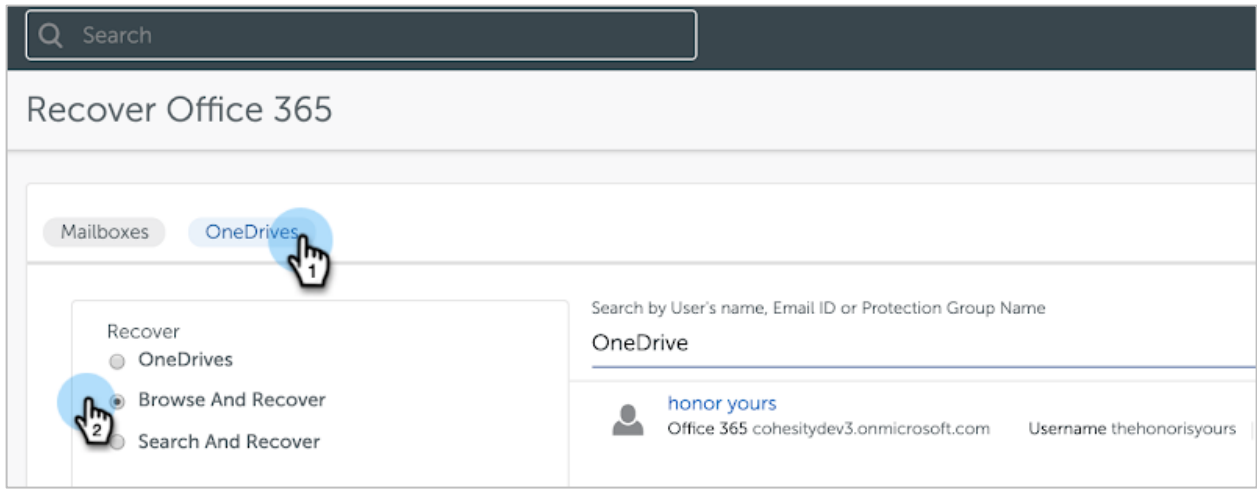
Search

Recover Office 365

Mailboxes OneDrives

1

Recover
OneDrives
Browse And Recover
Search And Recover

2

Search by User's name, Email ID or Protection Group Name
OneDrive

honor yours
Office 365 cohesitydev3.onmicrosoft.com Username thehonorisyours